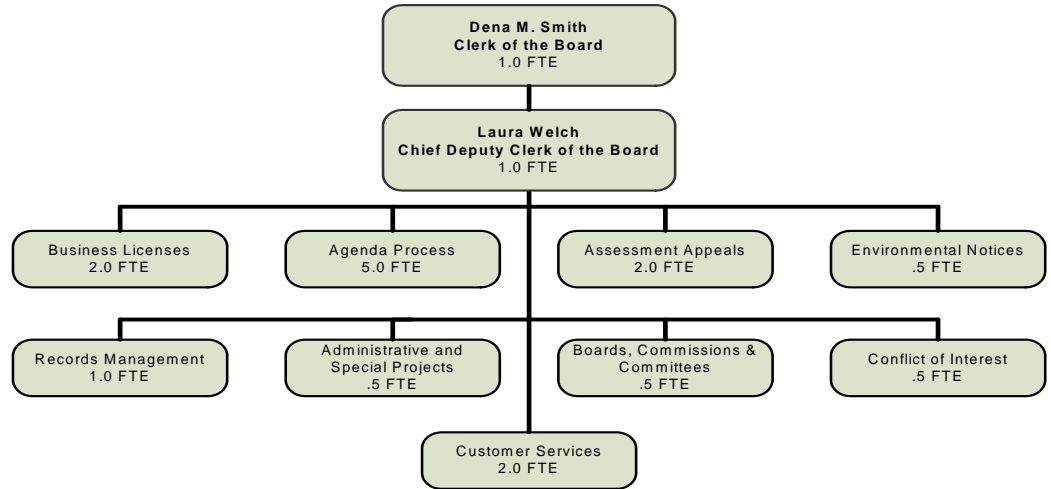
Dena M. Smith
Clerk of the Board
1.0 FTE

Laura Welch
Chief Deputy Clerk of the Board
1.0 FTE

Business Licenses
2.0 FTE

Agenda Process
5.0 FTE

Assessment Appeals
2.0 FTE

Environmental Notices
.5 FTE

Records Management
1.0 FTE

Administrative and Special Projects
.5 FTE

Boards, Commissions & Committees
.5 FTE

Conflict of Interest
.5 FTE

Customer Services
2.0 FTE